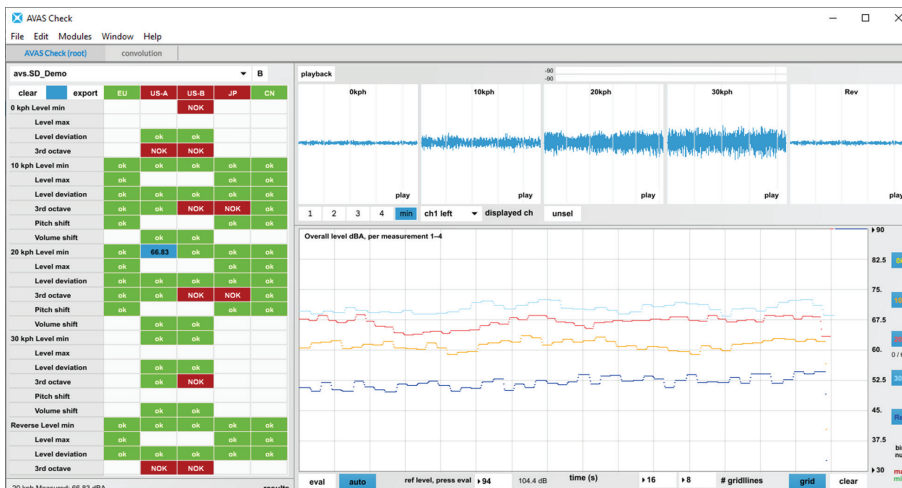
AVAS Check

File Edit Modules Window Help

AVAS Check (root) convolution

avs.SD_Demo B

clear export

|  | EU | US-A | US-B | JP | CN |
|---|---|---|---|---|---|
| 0 kph Level min |  |  | NOK |  |  |
| Level max |  |  |  |  |  |
| Level deviation |  | ok | ok |  |  |
| 3rd octave |  | NOK | NOK |  |  |
| 10 kph Level min | ok | ok | ok | ok | ok |
| Level max | ok |  |  | ok | ok |
| Level deviation | ok | ok | ok | ok | ok |
| 3rd octave | ok | ok | NOK | NOK | ok |
| Pitch shift | ok |  |  | ok | ok |
| Volume shift |  | ok | ok |  |  |
| 20 kph Level min | ok | 66.83 | ok | ok | ok |
| Level max | ok |  |  | ok | ok |
| Level deviation | ok | ok | ok | ok | ok |
| 3rd octave | ok | ok | NOK | NOK | ok |
| Pitch shift | ok |  |  | ok | ok |
| Volume shift |  | ok | ok |  |  |
| 30 kph Level min |  | ok | ok |  |  |
| Level max |  |  |  |  |  |
| Level deviation |  | ok | ok |  |  |
| 3rd octave |  | ok | NOK |  |  |
| Pitch shift |  |  |  |  |  |
| Volume shift |  | ok | ok |  |  |
| Reverse Level min | ok | ok | ok | ok | ok |
| Level max | ok |  |  | ok | ok |
| Level deviation | ok | ok | ok | ok | ok |
| 3rd octave |  | NOK | NOK |  |  |

20 kph Measured: 66.83 dBA results

playback

-90
-90

0kph 10kph 20kph 30kph Rev

play play play play play

1 2 3 4 min ch1 left displayed ch unsel

Overall level dBA, per measurement 1–4

90
82.5
75.
67.5
60.
52.5
45.
37.5
30

eval auto ref level, press eval 94 104.4 dB time (s) 16 8 # gridlines grid clear